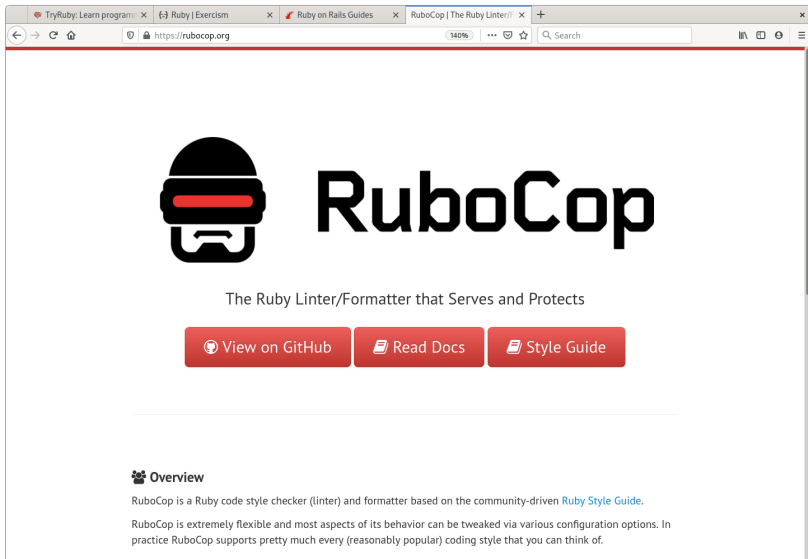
TryRuby: Learn programm ×
{-} Ruby | Exercism ×
Ruby on Rails Guides ×
RuboCop | The Ruby Linter/F ×
+

https://rubocop.org
140%
Search

RuboCop

The Ruby Linter/Formatter that Serves and Protects

View on GitHub
Read Docs
Style Guide

Overview

RuboCop is a Ruby code style checker (linter) and formatter based on the community-driven Ruby Style Guide.

RuboCop is extremely flexible and most aspects of its behavior can be tweaked via various configuration options. In practice RuboCop supports pretty much every (reasonably popular) coding style that you can think of.